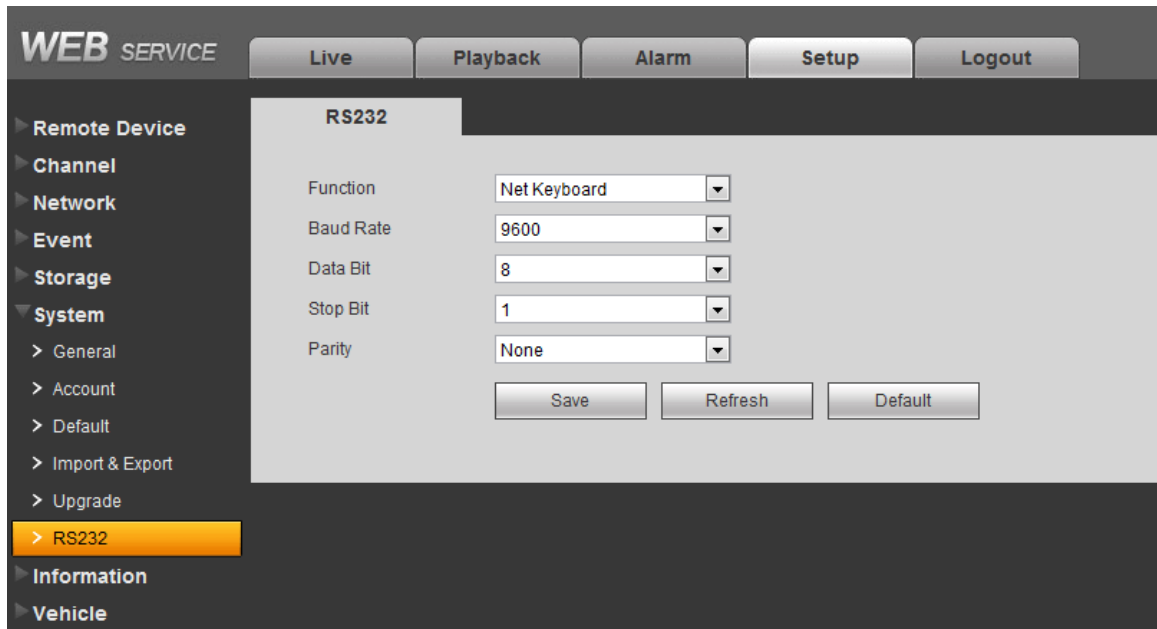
WEB SERVICE

Live
Playback
Alarm
Setup
Logout

Remote Device
Channel
Network
Event
Storage
System
> General
> Account
> Default
> Import & Export
> Upgrade
> RS232
Information
Vehicle

RS232

Function Net Keyboard
Baud Rate 9600
Data Bit 8
Stop Bit 1
Parity None

Save
Refresh
Default